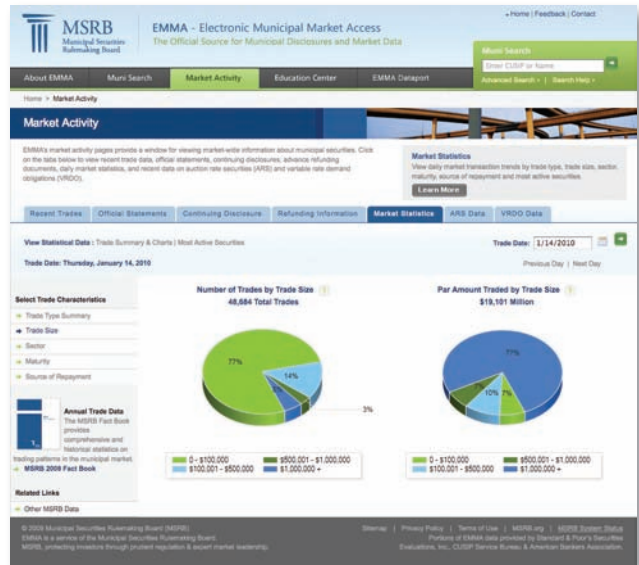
MSRB Municipal Securities Rulemaking Board

EMMA - Electronic Municipal Market Access
The Official Source for Municipal Disclosures and Market Data

» Home | Feedback | Contact

Muni Search
Enter CUSIP or Name
Advanced Search › | Search Help ›

About EMMA | Muni Search | Market Activity | Education Center | EMMA Dataport

Home > Market Activity

Market Activity

EMMA's market activity pages provide a window for viewing market-wide information about municipal securities. Click on the tabs below to view recent trade data, official statements, continuing disclosures, advance refunding documents, daily market statistics, and recent data on auction rate securities (ARS) and variable rate demand obligations (VRDO).

Market Statistics
View daily market transaction trends by trade type, trade size, sector, maturity, source of repayment and most active securities.
Learn More

Recent Trades | Official Statements | Continuing Disclosure | Refunding Information | Market Statistics | ARS Data | VRDO Data

View Statistical Data : Trade Summary & Charts | Most Active Securities

Trade Date: 1/14/2010

Trade Date: Thursday, January 14, 2010

Previous Day | Next Day

Select Trade Characteristics
» Trade Type Summary
» Trade Size
» Sector
» Maturity
» Source of Repayment

Annual Trade Data
The MSRB Fact Book provides comprehensive and historical statistics on trading patterns in the municipal market.
» MSRB 2009 Fact Book

Related Links
» Other MSRB Data

Number of Trades by Trade Size
48,684 Total Trades

77%
14%
3%

0 - $100,000
$100,001 - $500,000
$500,001 - $1,000,000
$1,000,000 +

Par Amount Traded by Trade Size
$19,101 Million

77%
7%
10%
7%

0 - $100,000
$100,001 - $500,000
$500,001 - $1,000,000
$1,000,000 +

© 2009 Municipal Securities Rulemaking Board (MSRB)
EMMA is a service of the Municipal Securities Rulemaking Board.
MSRB, protecting investors through prudent regulation & expert market leadership.

Sitemap | Privacy Policy | Terms of Use | MSRB.org | MSRB System Status
Portions of EMMA data provided by Standard & Poor's Securities Evaluations, Inc., CUSIP Service Bureau & American Bankers Association.